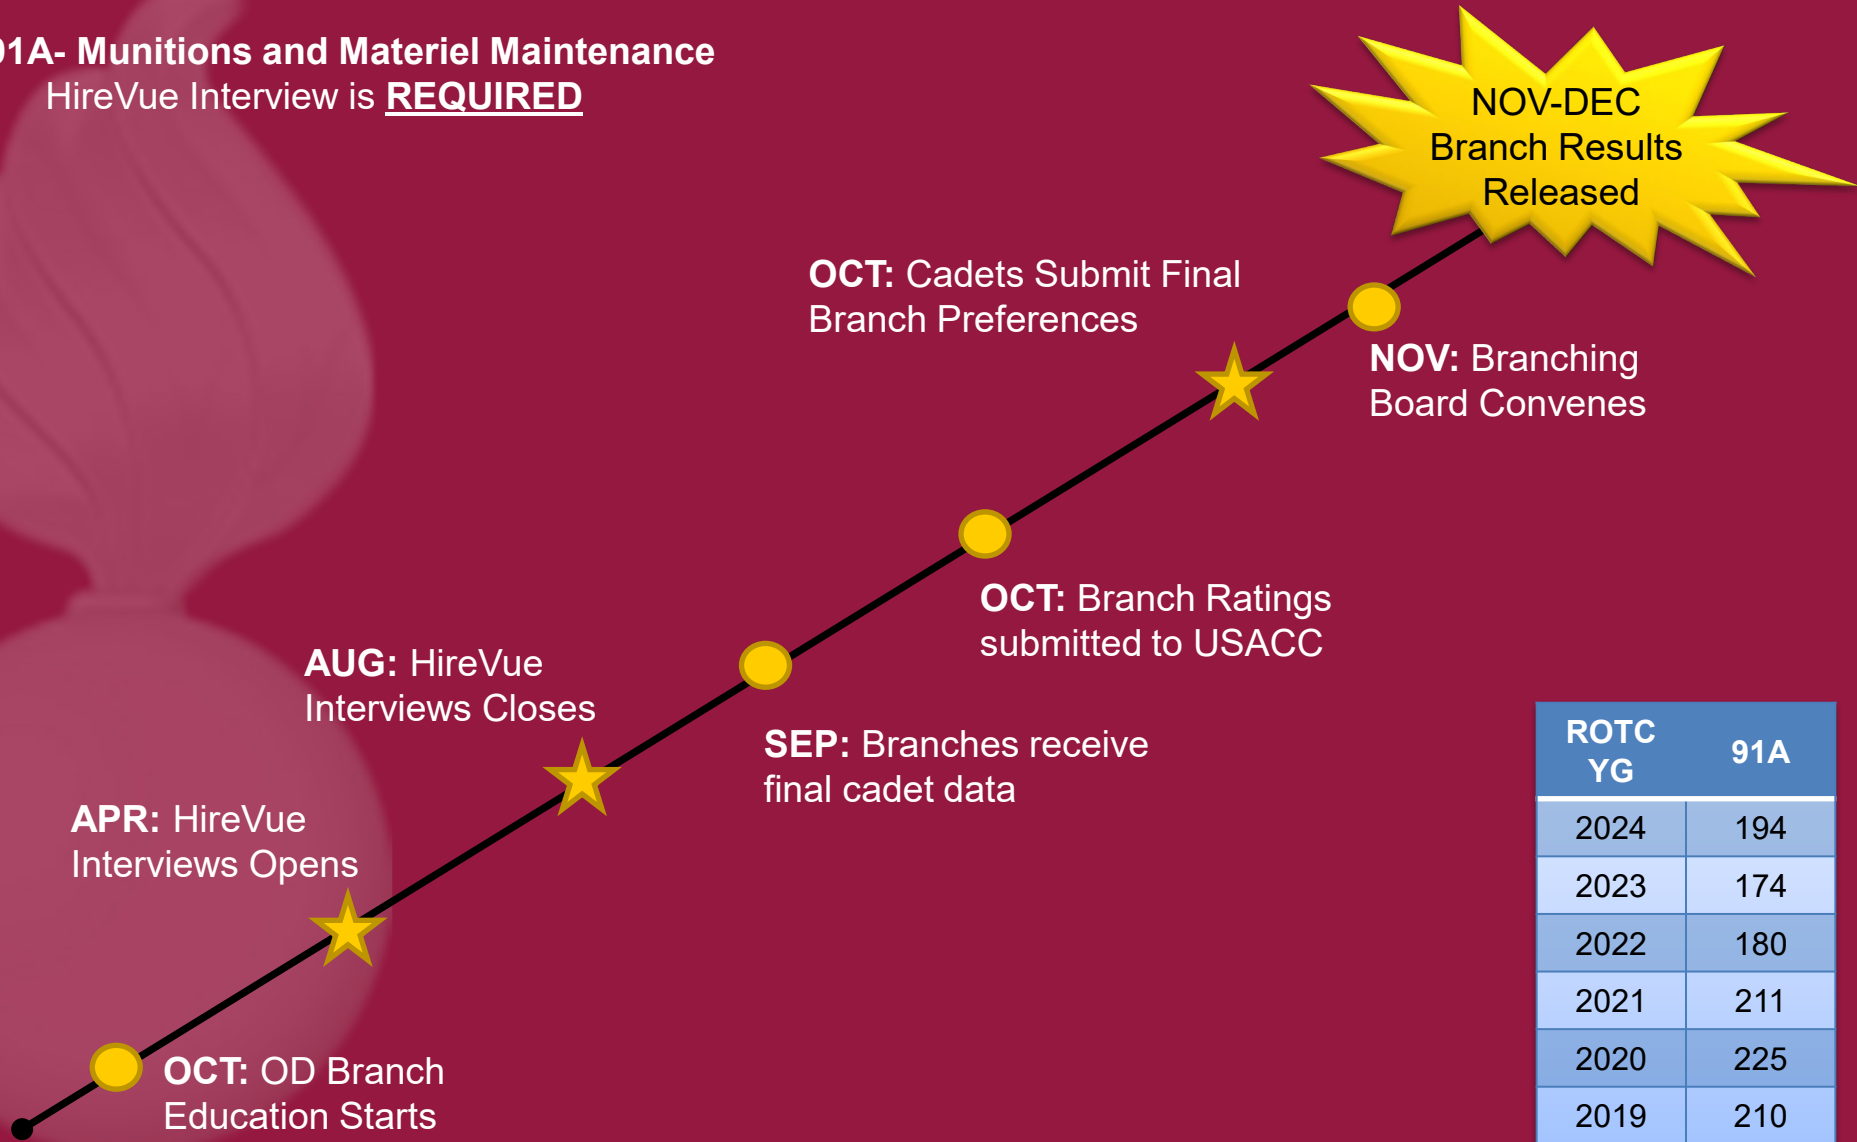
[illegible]1A- Munitions and Materiel Maintenance
HireVue Interview is REQUIRED

NOV-DEC Branch Results Released

OCT: Cadets Submit Final Branch Preferences

NOV: Branching Board Convenes

OCT: Branch Ratings submitted to USACC

AUG: HireVue Interviews Closes

SEP: Branches receive final cadet data

APR: HireVue Interviews Opens

OCT: OD Branch Education Starts

| ROTC YG | 91A |
|---|---|
| 2024 | 194 |
| 2023 | 174 |
| 2022 | 180 |
| 2021 | 211 |
| 2020 | 225 |
| 2019 | 210 |